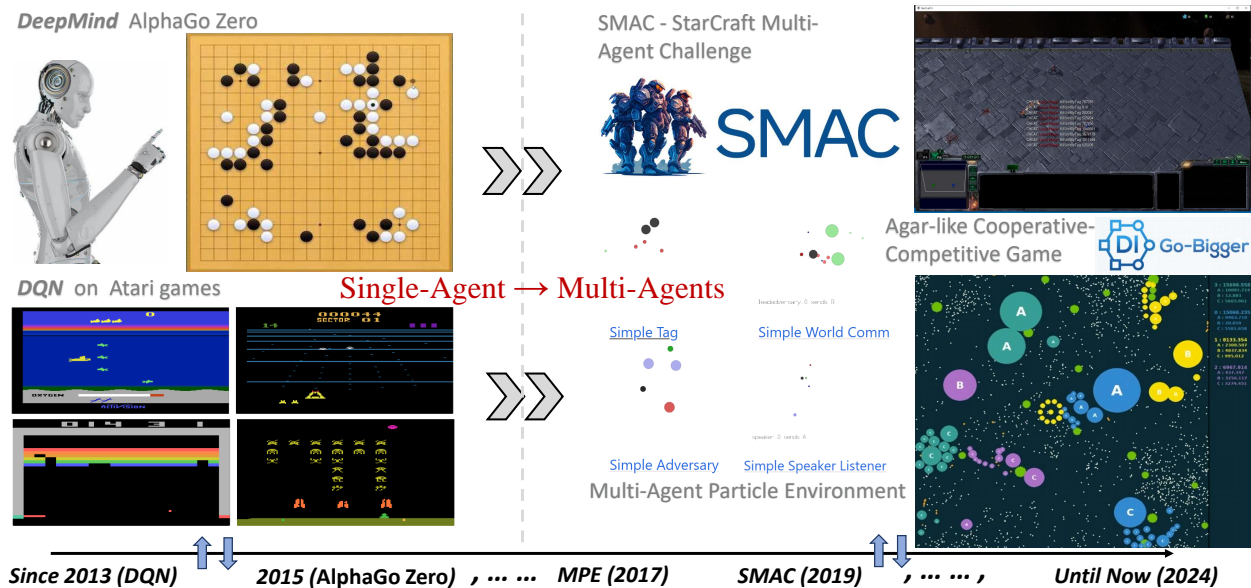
DeepMind AlphaGo Zero

SMAC - StarCraft Multi-Agent Challenge

SMAC

DQN on Atari games

Single-Agent → Multi-Agents

Agar-like Cooperative-Competitive Game

DI Go-Bigger

Simple Tag

Simple World Comm

Simple Adversary

Simple Speaker Listener

Multi-Agent Particle Environment

A

A

A

B

B

C

C

Since 2013 (DQN)

2015 (AlphaGo Zero) , ... ...

MPE (2017)

SMAC (2019)

, ... ... ,

Until Now (2024)